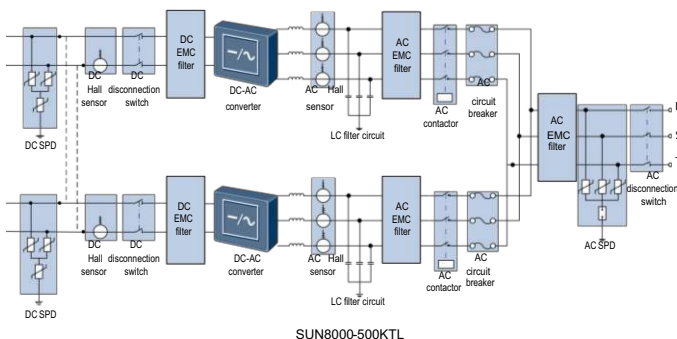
DC EMC filter

DC Hall sensor

DC disconnection switch

DC SPD

DC-AC converter

AC Hall sensor

LC filter circuit

AC EMC filter

AC contactor

AC circuit breaker

AC EMC filter

AC disconnection switch

AC SPD

DC EMC filter

DC Hall sensor

DC disconnection switch

DC SPD

DC-AC converter

AC Hall sensor

LC filter circuit

AC EMC filter

AC contactor

AC circuit breaker

SUN8000-500KTL